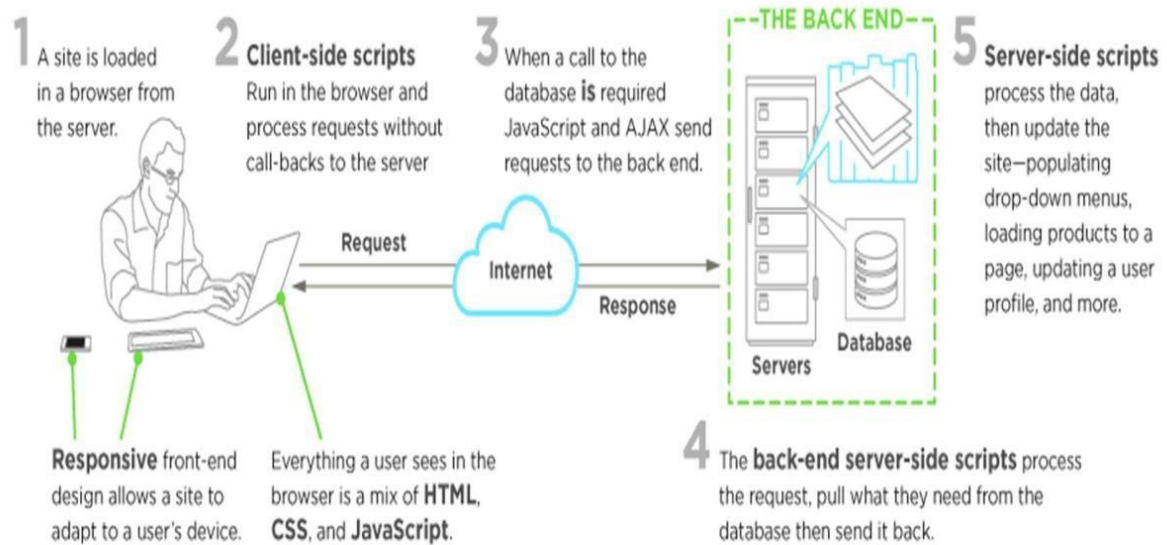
1 A site is loaded in a browser from the server.

2 Client-side scripts Run in the browser and process requests without call-backs to the server

3 When a call to the database is required JavaScript and AJAX send requests to the back end.

--THE BACK END--

5 Server-side scripts process the data, then update the site—populating drop-down menus, loading products to a page, updating a user profile, and more.

Request

Internet

Response

Servers

Database

Responsive front-end design allows a site to adapt to a user's device.

Everything a user sees in the browser is a mix of HTML, CSS, and JavaScript.

4 The back-end server-side scripts process the request, pull what they need from the database then send it back.